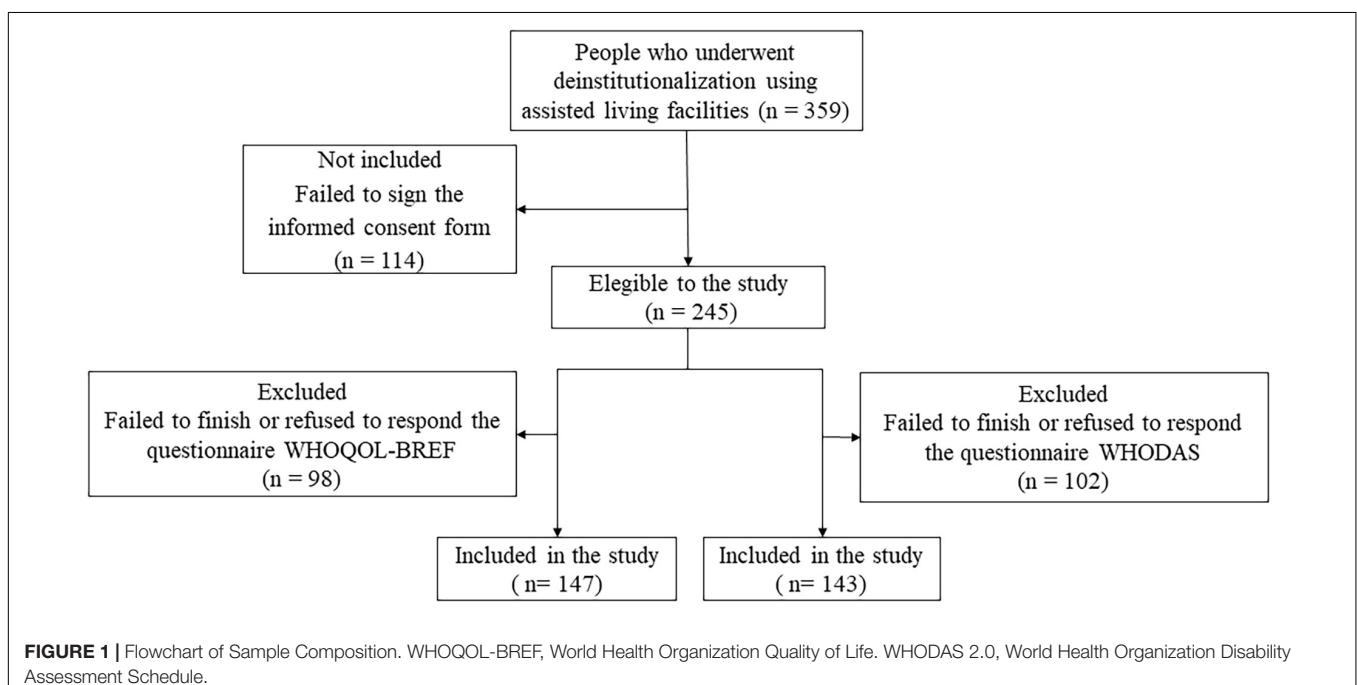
People who underwent deinstitutionalization using assisted living facilities (n = 359)

Not included
Failed to sign the informed consent form
(n = 114)

Elegible to the study
(n = 245)

Excluded
Failed to finish or refused to respond the questionnaire WHOQOL-BREF
(n = 98)

Excluded
Failed to finish or refused to respond the questionnaire WHODAS
(n = 102)

Included in the study
( n= 147)

Included in the study
( n= 143)

**FIGURE 1 |** Flowchart of Sample Composition. WHOQOL-BREF, World Health Organization Quality of Life. WHODAS 2.0, World Health Organization Disability Assessment Schedule.